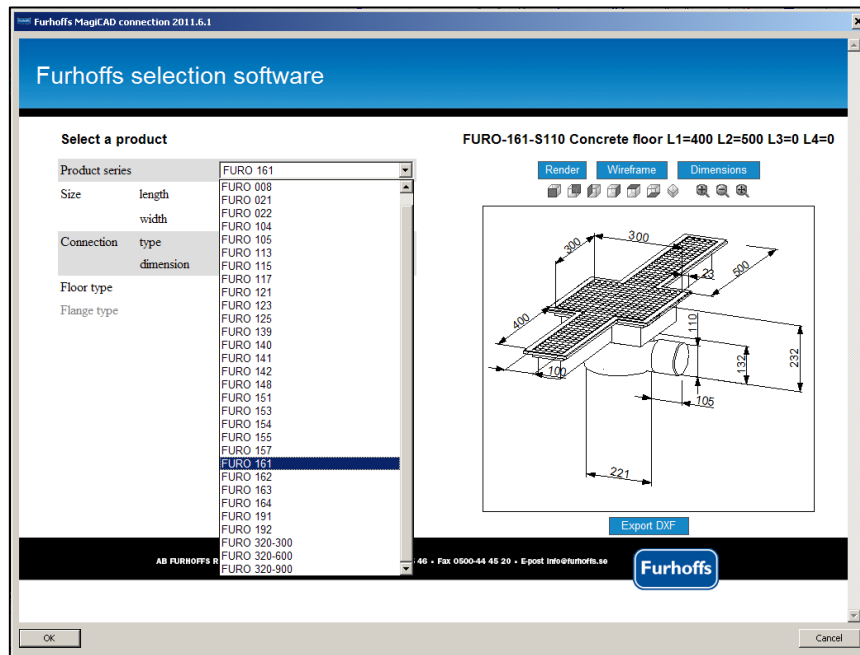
Furhoffs MagiCAD connection 2011.6.1

Furhoffs selection software

Select a product

FURO-161-S110 Concrete floor L1=400 L2=500 L3=0 L4=0

Product series
FURO 161

Size length
width

Connection type
dimension

Floor type

Flange type

FURO 008
FURO 021
FURO 022
FURO 104
FURO 105
FURO 113
FURO 115
FURO 117
FURO 121
FURO 123
FURO 125
FURO 139
FURO 140
FURO 141
FURO 142
FURO 148
FURO 151
FURO 153
FURO 154
FURO 155
FURO 157
FURO 161
FURO 162
FURO 163
FURO 164
FURO 191
FURO 192
FURO 320-300
FURO 320-600
FURO 320-900

Render Wireframe Dimensions

300
300
23
500
400
110
132
232
100
105
221

Export DXF

AB FURHOFFS R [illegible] 46 • Fax 0500-44 45 20 • E-post info@furhoffs.se

Furhoffs

OK

Cancel